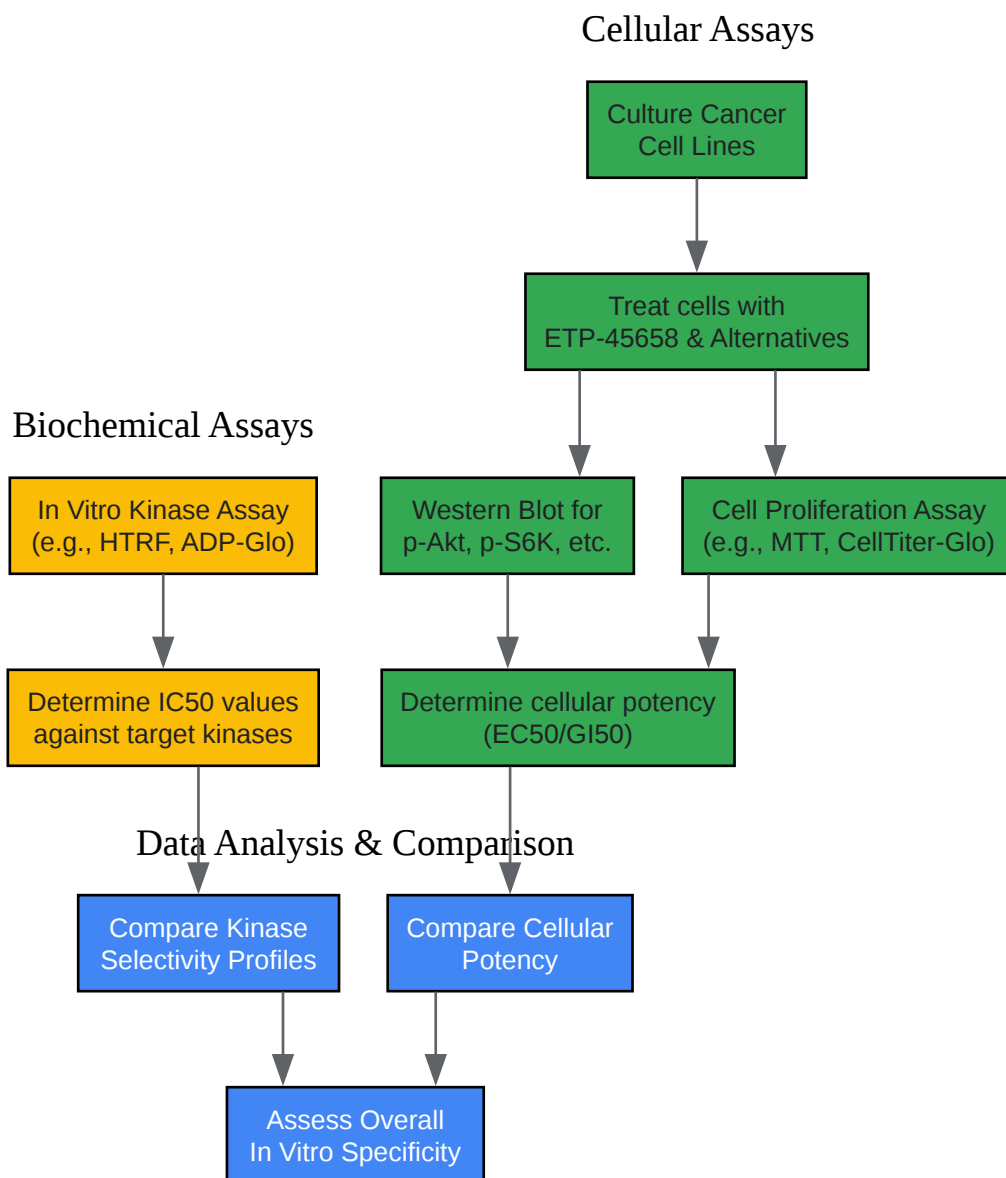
Cellular Assays

Culture Cancer Cell Lines

Treat cells with ETP-45658 & Alternatives

Biochemical Assays

In Vitro Kinase Assay (e.g., HTRF, ADP-Glo)

Western Blot for p-Akt, p-S6K, etc.

Cell Proliferation Assay (e.g., MTT, CellTiter-Glo)

Determine IC50 values against target kinases

Determine cellular potency (EC50/GI50)

Data Analysis & Comparison

Compare Kinase Selectivity Profiles

Compare Cellular Potency

Assess Overall In Vitro Specificity